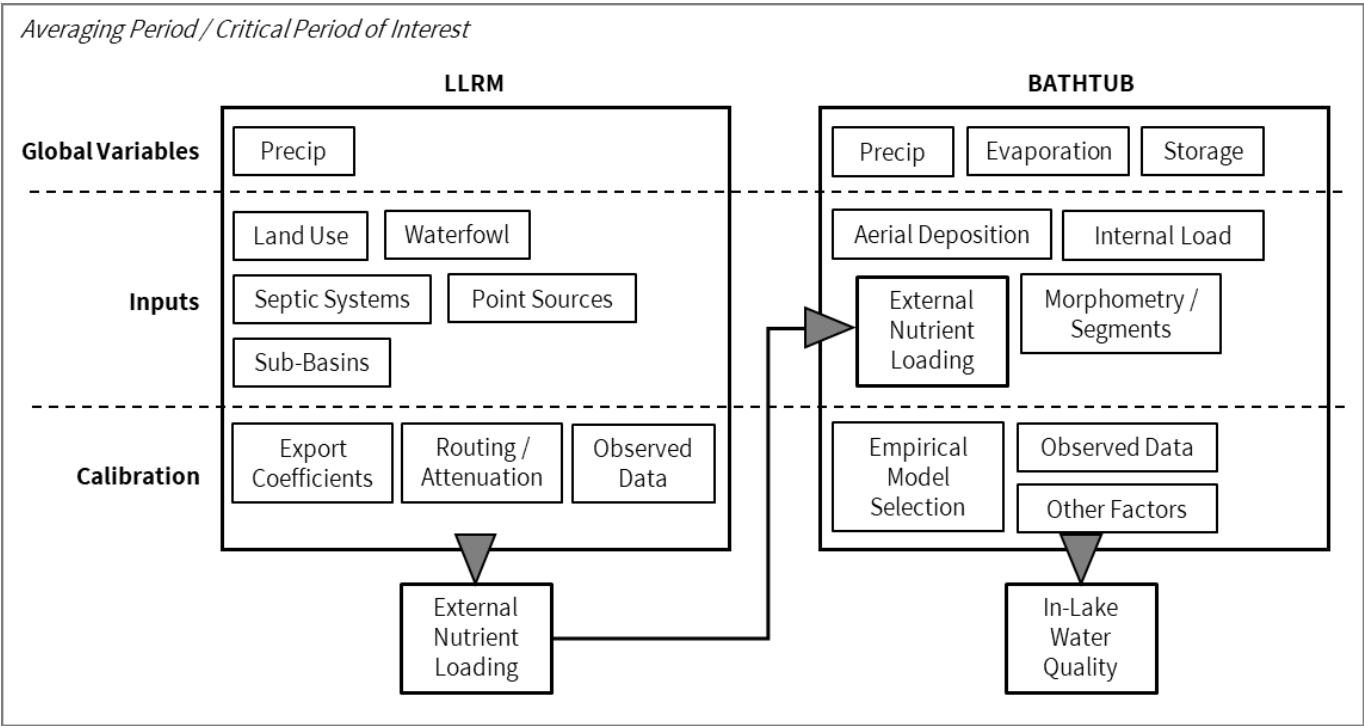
Averaging Period / Critical Period of Interest

LLRM

BATHTUB

Global Variables

Precip

Precip

Evaporation

Storage

Inputs

Land Use

Waterfowl

Septic Systems

Point Sources

Sub-Basins

Aerial Deposition

Internal Load

External Nutrient Loading

Morphometry / Segments

Calibration

Export Coefficients

Routing / Attenuation

Observed Data

Empirical Model Selection

Observed Data

Other Factors

External Nutrient Loading

In-Lake Water Quality